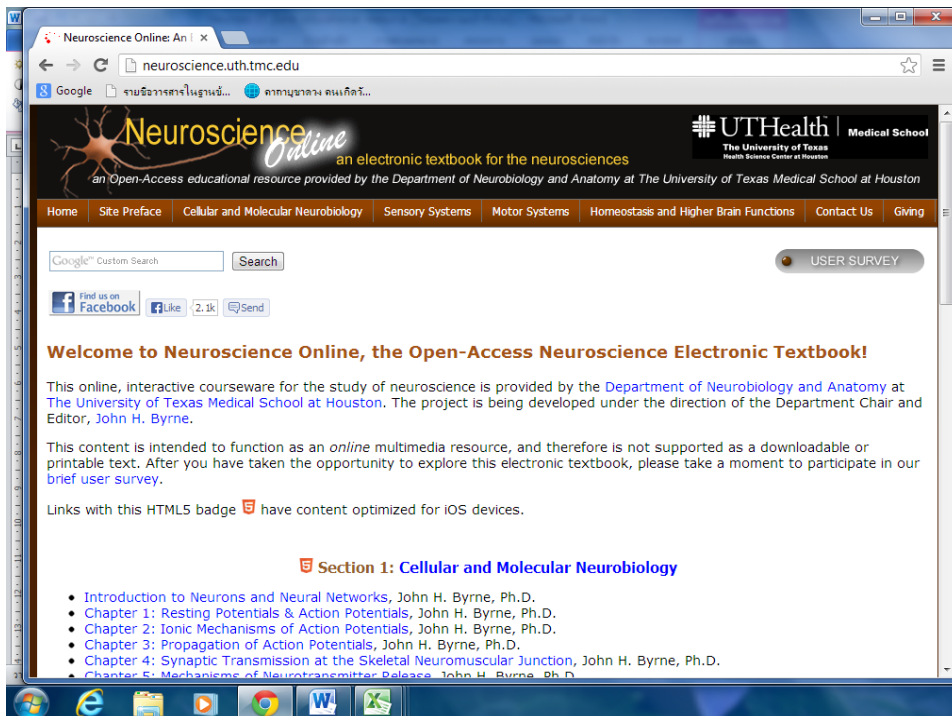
Neuroscience Online: An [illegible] ×

neuroscience.uth.tmc.edu

Google   รายชื่อวารสารในฐานข้...   คาถาบูชาดวง คนเกิดวั...

Neuroscience Online
an electronic textbook for the neurosciences
an Open-Access educational resource provided by the Department of Neurobiology and Anatomy at The University of Texas Medical School at Houston

UTHealth The University of Texas Health Science Center at Houston Medical School

Home | Site Preface | Cellular and Molecular Neurobiology | Sensory Systems | Motor Systems | Homeostasis and Higher Brain Functions | Contact Us | Giving

Google™ Custom Search   Search

USER SURVEY

Find us on Facebook   Like   2.1k   Send

Welcome to Neuroscience Online, the Open-Access Neuroscience Electronic Textbook!

This online, interactive courseware for the study of neuroscience is provided by the Department of Neurobiology and Anatomy at The University of Texas Medical School at Houston. The project is being developed under the direction of the Department Chair and Editor, John H. Byrne.

This content is intended to function as an online multimedia resource, and therefore is not supported as a downloadable or printable text. After you have taken the opportunity to explore this electronic textbook, please take a moment to participate in our brief user survey.

Links with this HTML5 badge have content optimized for iOS devices.

Section 1: Cellular and Molecular Neurobiology

- Introduction to Neurons and Neural Networks, John H. Byrne, Ph.D.
- Chapter 1: Resting Potentials & Action Potentials, John H. Byrne, Ph.D.
- Chapter 2: Ionic Mechanisms of Action Potentials, John H. Byrne, Ph.D.
- Chapter 3: Propagation of Action Potentials, John H. Byrne, Ph.D.
- Chapter 4: Synaptic Transmission at the Skeletal Neuromuscular Junction, John H. Byrne, Ph.D.
- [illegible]